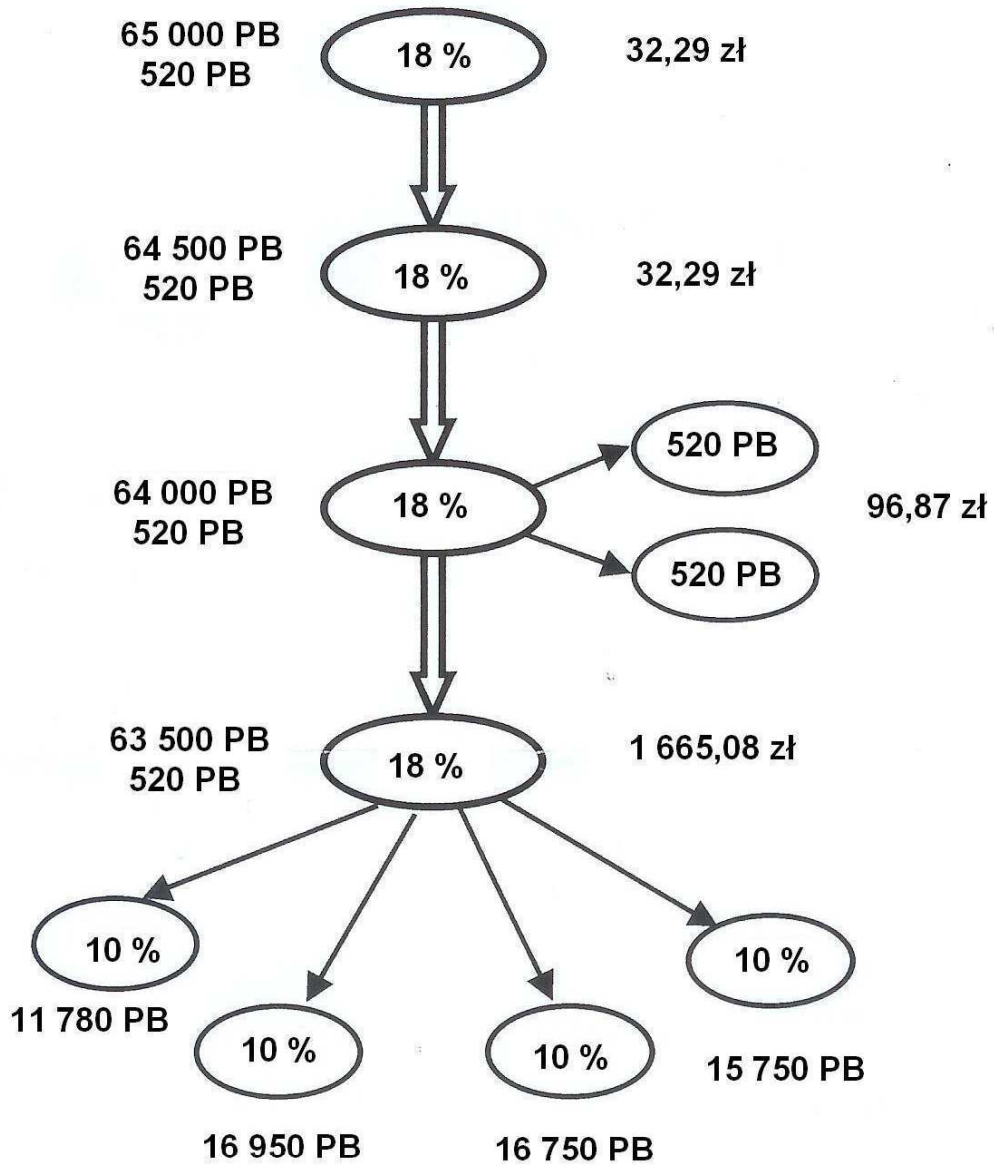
65 000 PB
520 PB

18 %

32,29 zł

64 500 PB
520 PB

18 %

32,29 zł

64 000 PB
520 PB

18 %

520 PB

520 PB

96,87 zł

63 500 PB
520 PB

18 %

1 665,08 zł

10 %

11 780 PB

10 %

16 950 PB

10 %

16 750 PB

10 %

15 750 PB